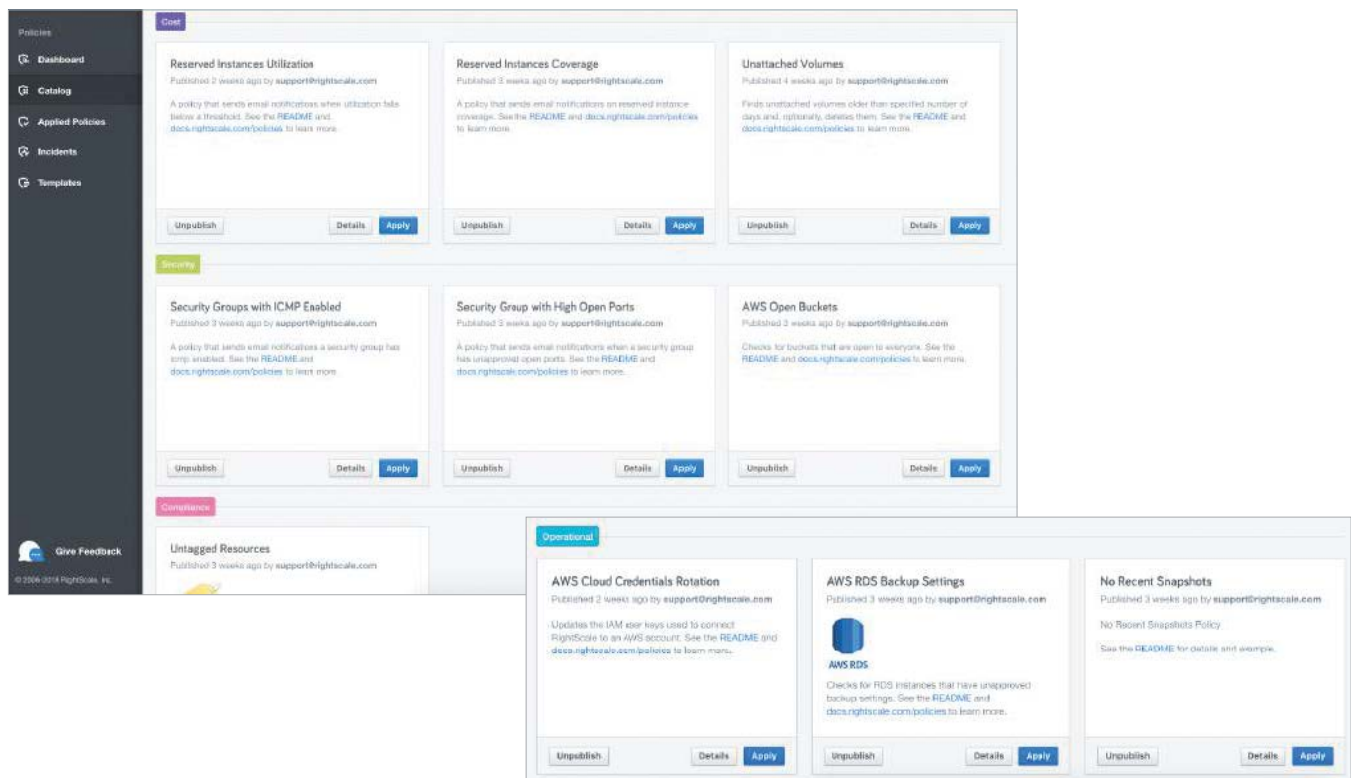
Policies

Dashboard

Catalog

Applied Policies

Incidents

Templates

Give Feedback

© 2006-2018 RightScale, Inc.

Cost

Reserved Instances Utilization
Published 2 weeks ago by support@rightscale.com
A policy that sends email notifications when utilization falls below a threshold. See the README and docs.rightscale.com/policies to learn more.
Unpublish Details Apply

Reserved Instances Coverage
Published 3 weeks ago by support@rightscale.com
A policy that sends email notifications on reserved instance coverage. See the README and docs.rightscale.com/policies to learn more.
Unpublish Details Apply

Unattached Volumes
Published 4 weeks ago by support@rightscale.com
Finds unattached volumes older than specified number of days and, optionally, deletes them. See the README and docs.rightscale.com/policies to learn more.
Unpublish Details Apply

Security

Security Groups with ICMP Enabled
Published 3 weeks ago by support@rightscale.com
A policy that sends email notifications a security group has icmp enabled. See the README and docs.rightscale.com/policies to learn more.
Unpublish Details Apply

Security Group with High Open Ports
Published 3 weeks ago by support@rightscale.com
A policy that sends email notifications when a security group has unapproved open ports. See the README and docs.rightscale.com/policies to learn more.
Unpublish Details Apply

AWS Open Buckets
Published 3 weeks ago by support@rightscale.com
Checks for buckets that are open to everyone. See the README and docs.rightscale.com/policies to learn more.
Unpublish Details Apply

Compliance

Untagged Resources
Published 3 weeks ago by support@rightscale.com

Operational

AWS Cloud Credentials Rotation
Published 2 weeks ago by support@rightscale.com
Updates the IAM user keys used to connect RightScale to an AWS account. See the README and docs.rightscale.com/policies to learn more.
Unpublish Details Apply

AWS RDS Backup Settings
Published 3 weeks ago by support@rightscale.com
AWS RDS
Checks for RDS instances that have unapproved backup settings. See the README and docs.rightscale.com/policies to learn more.
Unpublish Details Apply

No Recent Snapshots
Published 3 weeks ago by support@rightscale.com
No Recent Snapshots Policy
See the README for details and example.
Unpublish Details Apply